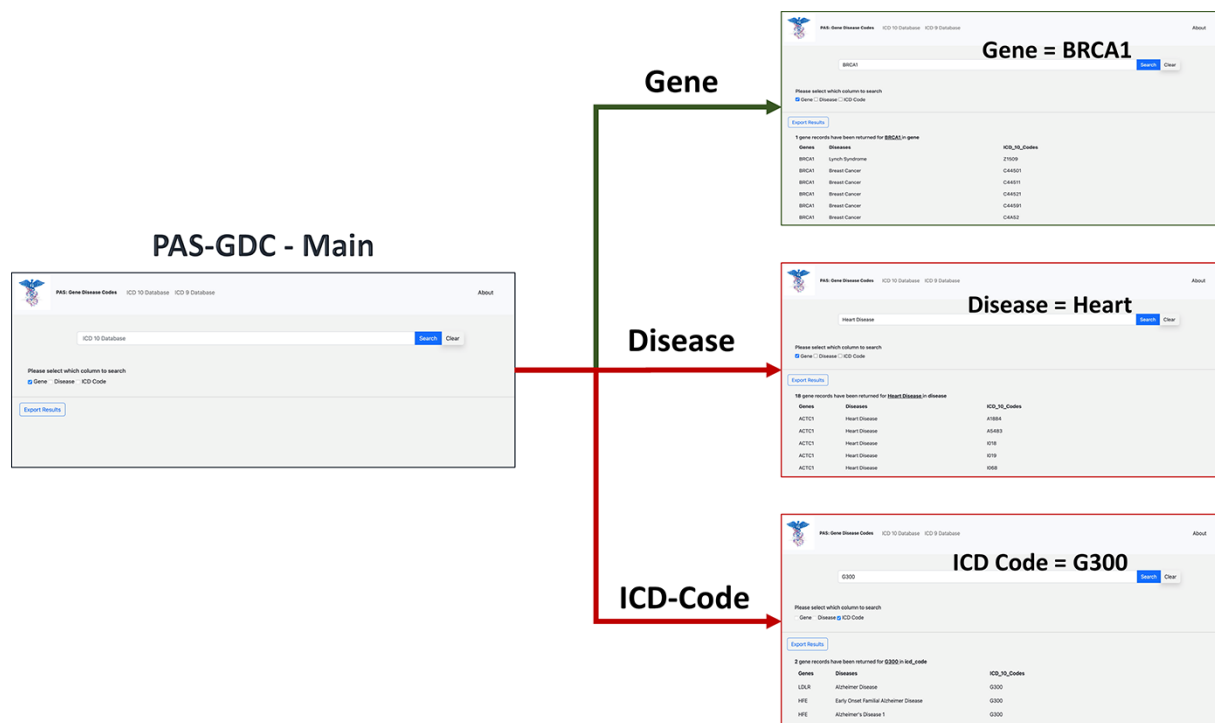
PAS-GDC - Main

PAS: Gene Disease Codes ICD 10 Database ICD 9 Database About

ICD 10 Database Search Clear

Please select which column to search
Gene Disease ICD Code

Export Results

Gene

PAS: Gene Disease Codes ICD 10 Database ICD 9 Database About

Gene = BRCA1

BRCA1 Search Clear

Please select which column to search
Gene Disease ICD Code

Export Results

1 gene records have been returned for BRCA1 in gene

| Genes | Diseases | ICD_10_Codes |
|---|---|---|
| BRCA1 | Lynch Syndrome | Z1509 |
| BRCA1 | Breast Cancer | C44501 |
| BRCA1 | Breast Cancer | C44511 |
| BRCA1 | Breast Cancer | C44521 |
| BRCA1 | Breast Cancer | C44591 |
| BRCA1 | Breast Cancer | C4A52 |

Disease

PAS: Gene Disease Codes ICD 10 Database ICD 9 Database About

Disease = Heart

Heart Disease Search Clear

Please select which column to search
Gene Disease ICD Code

Export Results

18 gene records have been returned for Heart Disease in disease

| Genes | Diseases | ICD_10_Codes |
|---|---|---|
| ACTC1 | Heart Disease | A1884 |
| ACTC1 | Heart Disease | A5493 |
| ACTC1 | Heart Disease | I018 |
| ACTC1 | Heart Disease | I019 |
| ACTC1 | Heart Disease | I068 |

ICD-Code

PAS: Gene Disease Codes ICD 10 Database ICD 9 Database About

ICD Code = G300

G300 Search Clear

Please select which column to search
Gene Disease ICD Code

Export Results

2 gene records have been returned for G300 in icd_code

| Genes | Diseases | ICD_10_Codes |
|---|---|---|
| LDLR | Alzheimer Disease | G300 |
| HFE | Early Onset Familial Alzheimer Disease | G300 |
| HFE | Alzheimer's Disease 1 | G300 |